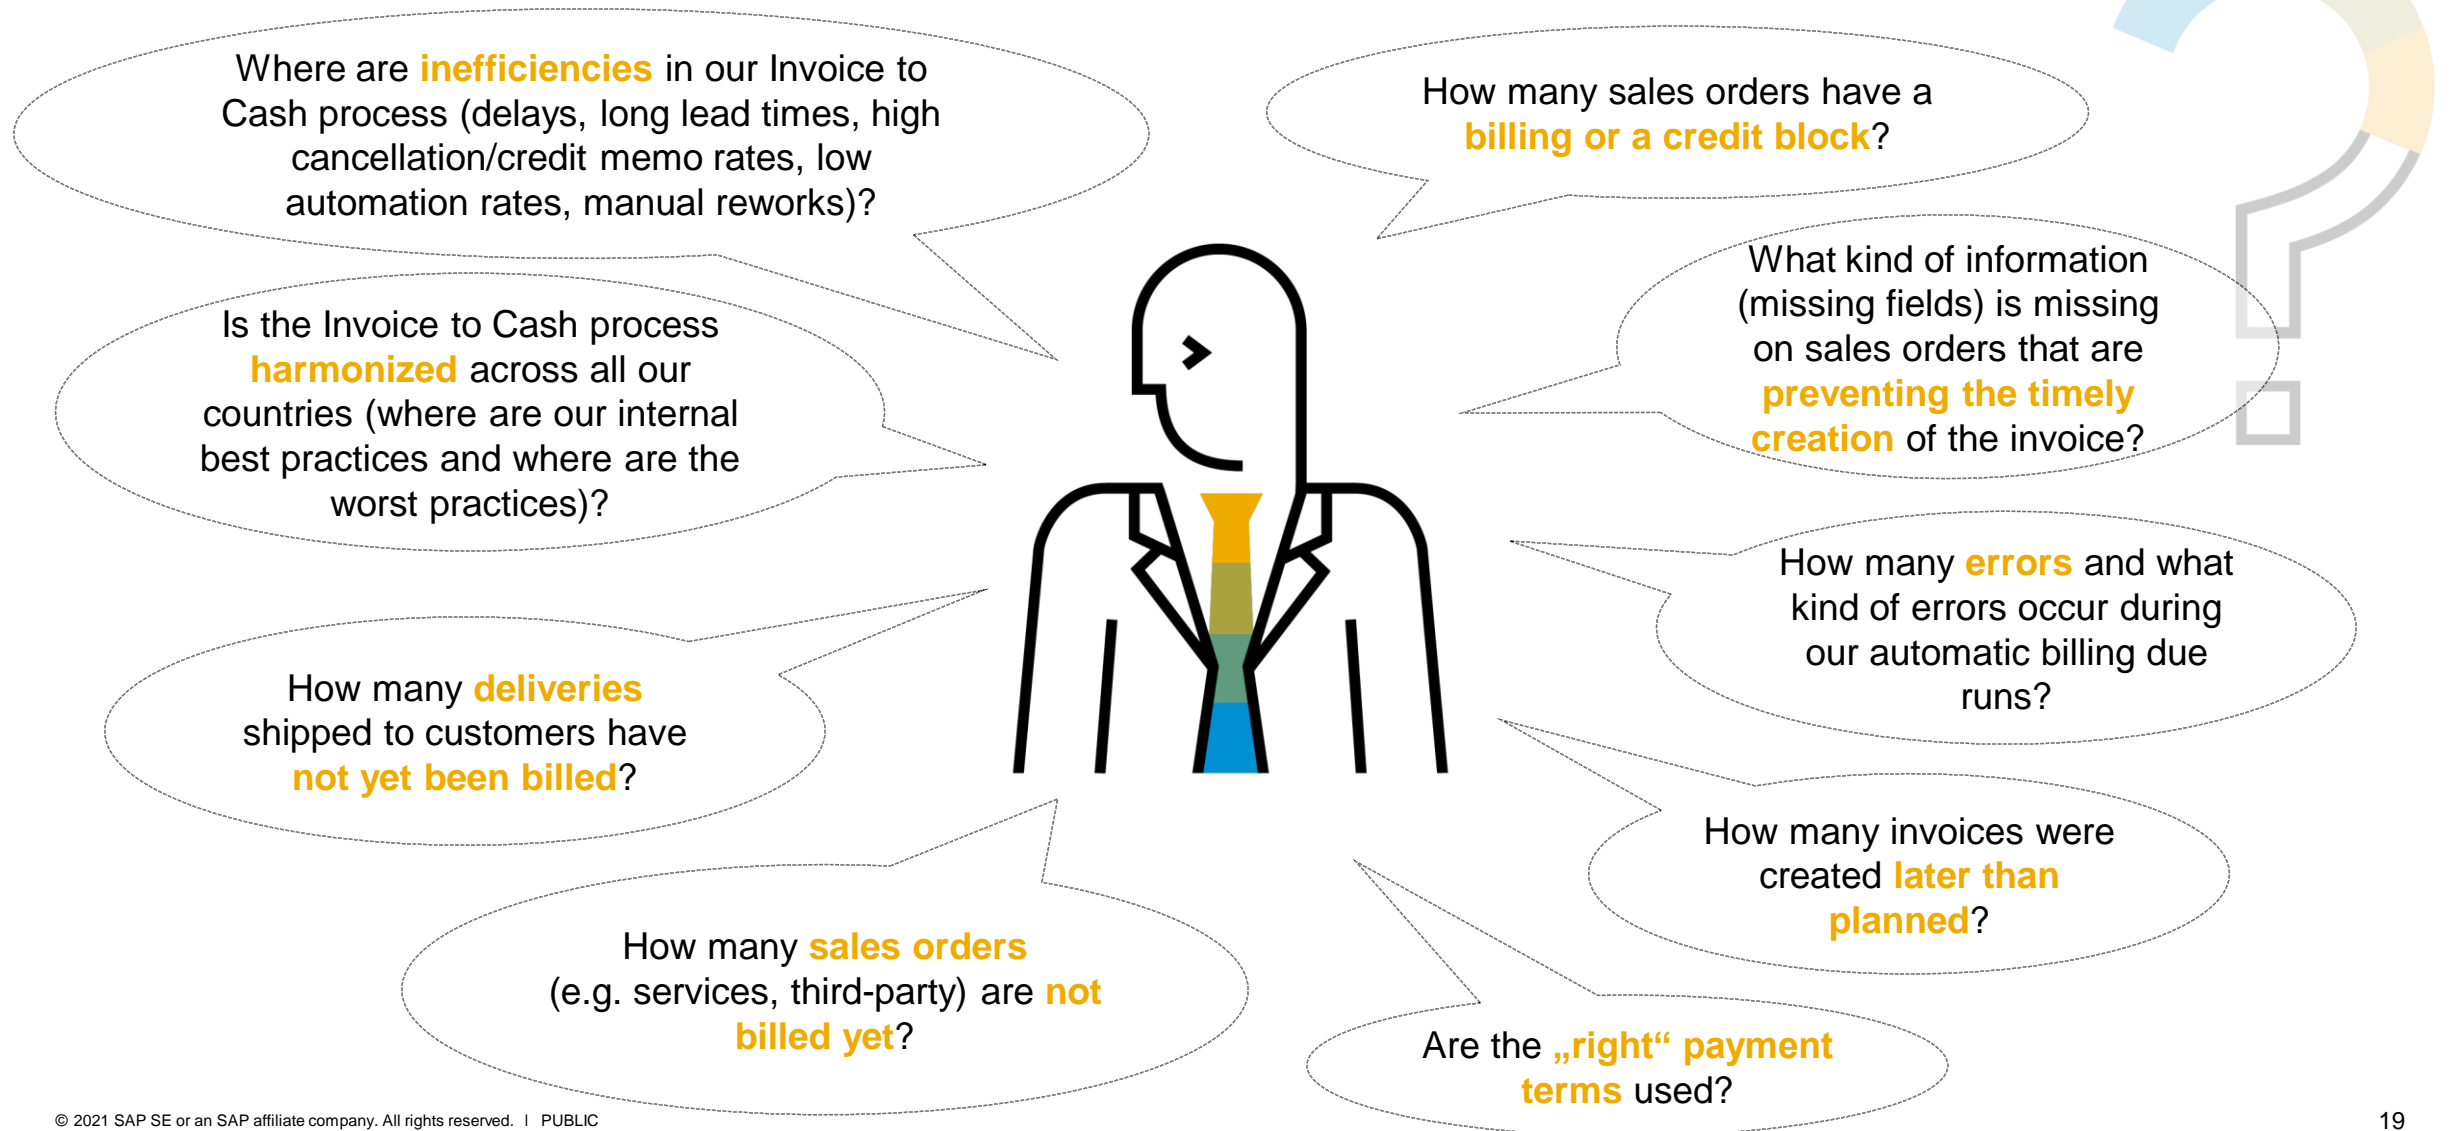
Where are inefficiencies in our Invoice to Cash process (delays, long lead times, high cancellation/credit memo rates, low automation rates, manual reworks)?

How many sales orders have a billing or a credit block?

Is the Invoice to Cash process harmonized across all our countries (where are our internal best practices and where are the worst practices)?

What kind of information (missing fields) is missing on sales orders that are preventing the timely creation of the invoice?

How many errors and what kind of errors occur during our automatic billing due runs?

How many deliveries shipped to customers have not yet been billed?

How many invoices were created later than planned?

How many sales orders (e.g. services, third-party) are not billed yet?

Are the „right“ payment terms used?

© 2021 SAP SE or an SAP affiliate company. All rights reserved. ǀ PUBLIC

19